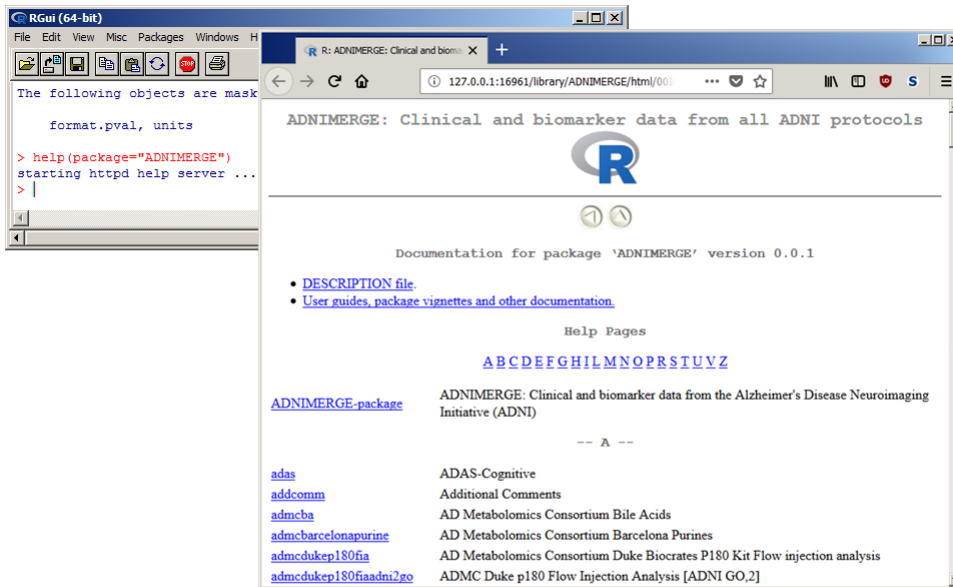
RGui (64-bit)

File Edit View Misc Packages Windows H

The following objects are mask

format.pval, units

> help(package="ADNIMERGE")
starting httpd help server ...
>

R: ADNIMERGE: Clinical and biom

127.0.0.1:16961/library/ADNIMERGE/html/00

ADNIMERGE: Clinical and biomarker data from all ADNI protocols

Documentation for package 'ADNIMERGE' version 0.0.1

- DESCRIPTION file.
- User guides, package vignettes and other documentation.

Help Pages

A B C D E F G H I L M N O P R S T U V Z

| | |
|---|---|
| ADNIMERGE-package | ADNIMERGE: Clinical and biomarker data from the Alzheimer's Disease Neuroimaging Initiative (ADNI) |

-- A --

| | |
|---|---|
| adas | ADAS-Cognitive |
| addcomm | Additional Comments |
| admcba | AD Metabolomics Consortium Bile Acids |
| admcbarcelonapurine | AD Metabolomics Consortium Barcelona Purines |
| admcdukep180fia | AD Metabolomics Consortium Duke Biocrates P180 Kit Flow injection analysis |
| admcdukep180fiaadni2go | ADMC Duke p180 Flow Injection Analysis [ADNI GO,2] |